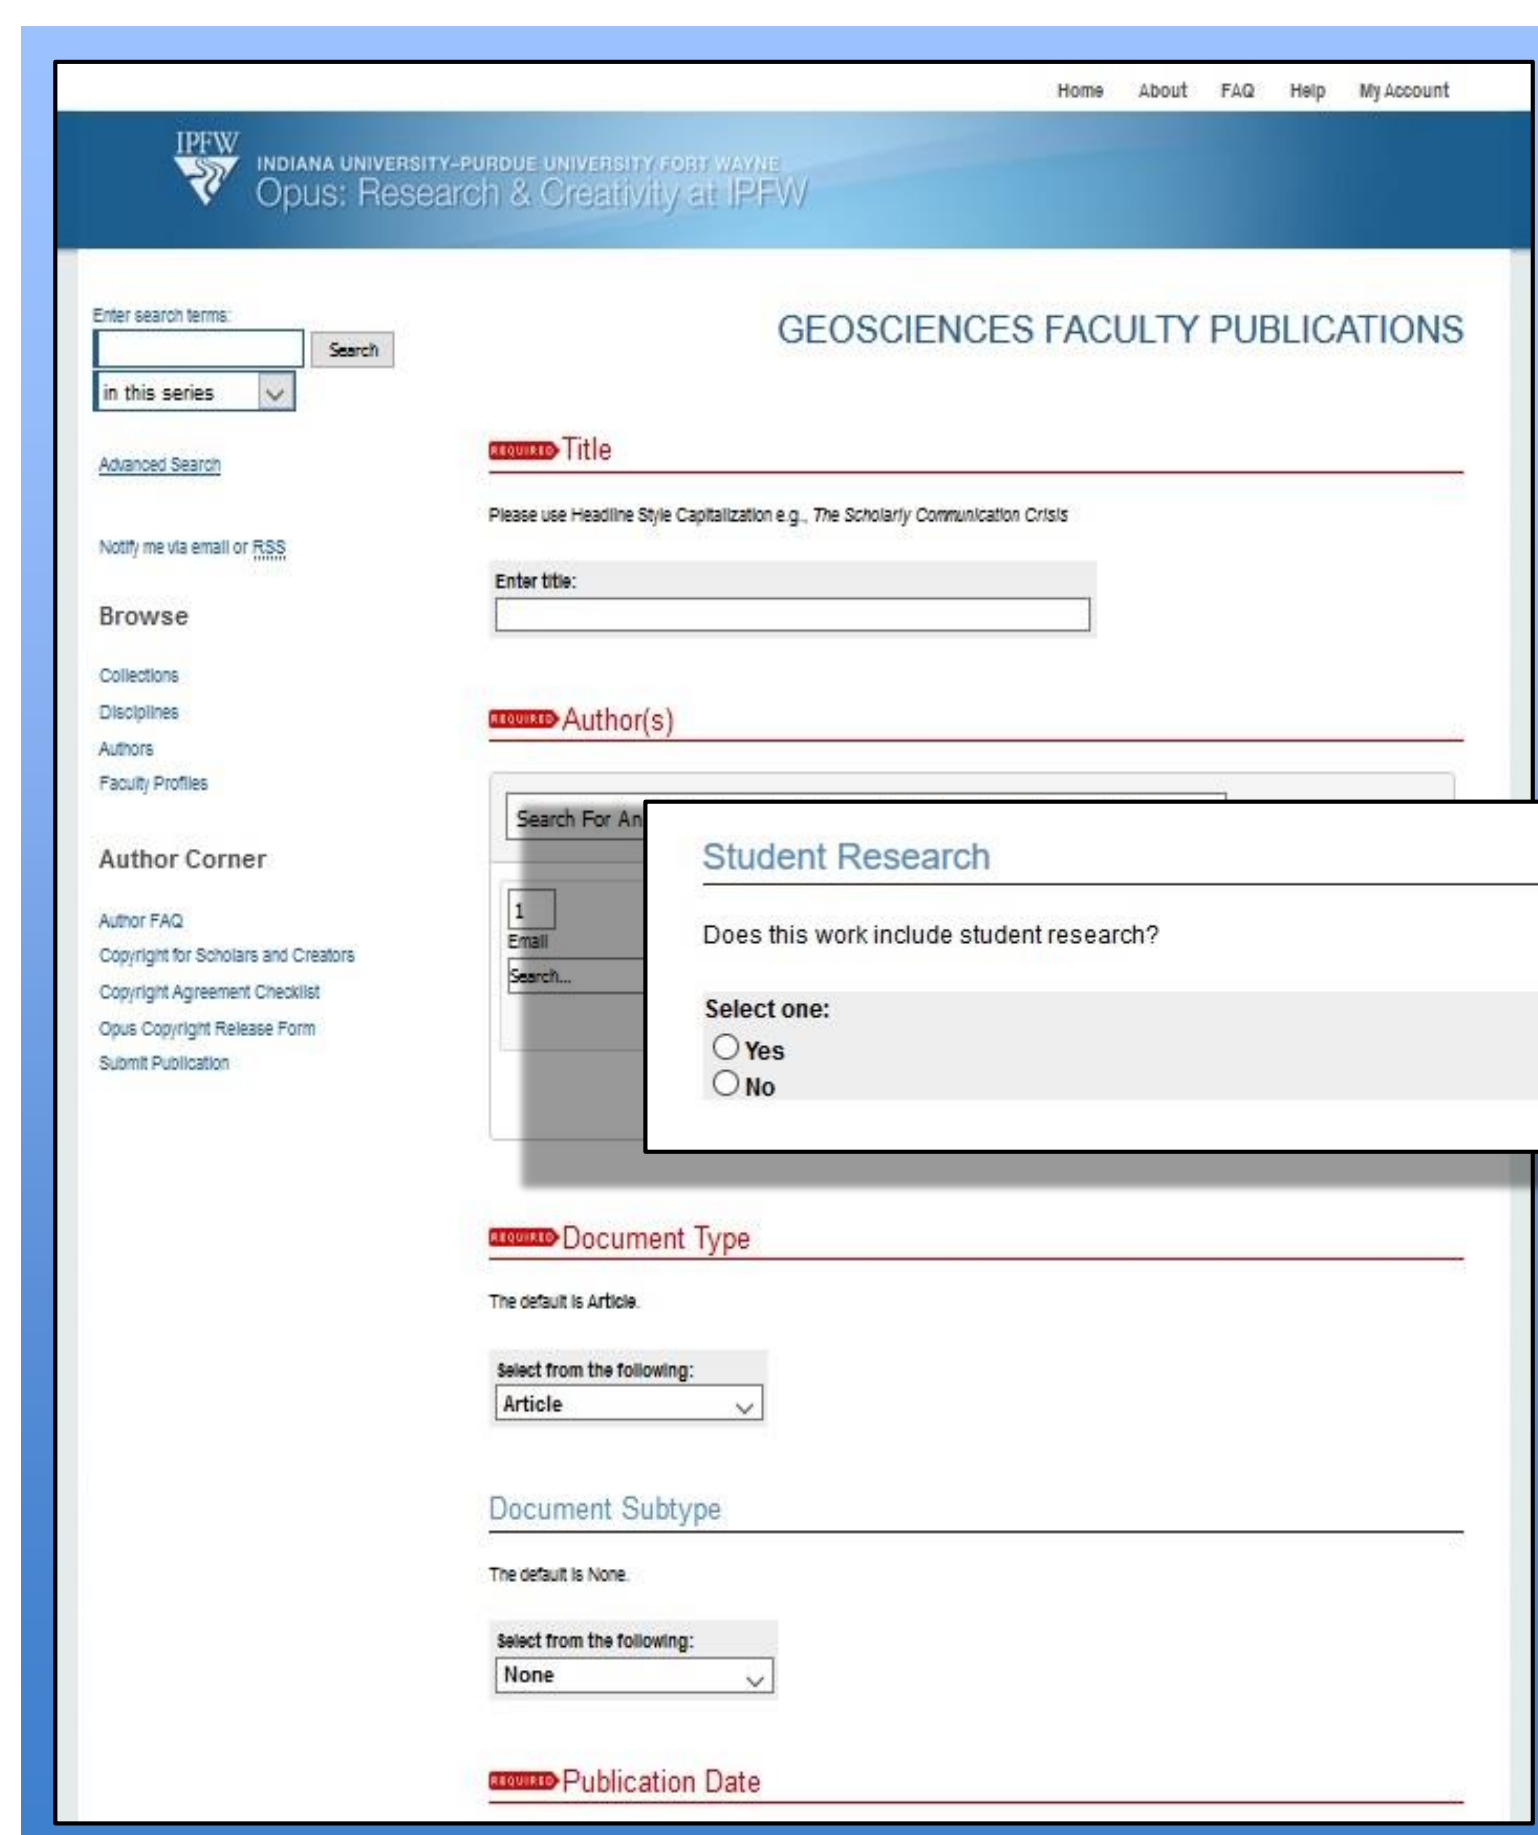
Home About FAQ Help My Account

IPFW
INDIANA UNIVERSITY-PURDUE UNIVERSITY FORT WAYNE
Opus: Research & Creativity at IPFW

Enter search terms:

Search

in this series

Advanced Search

Notify me via email or RSS

Browse

Collections
Disciplines
Authors
Faculty Profiles

Author Corner

Author FAQ
Copyright for Scholars and Creators
Copyright Agreement Checklist
Opus Copyright Release Form
Submit Publication

GEOSCIENCES FACULTY PUBLICATIONS

REQUIRED Title

Please use Headline Style Capitalization e.g., *The Scholarly Communication Crisis*

Enter title:

REQUIRED Author(s)

Search For An

1
Email
Search...

Student Research

Does this work include student research?

Select one:
Yes
No

REQUIRED Document Type

The default is Article.

Select from the following:
Article

Document Subtype

The default is None.

Select from the following:
None

REQUIRED Publication Date